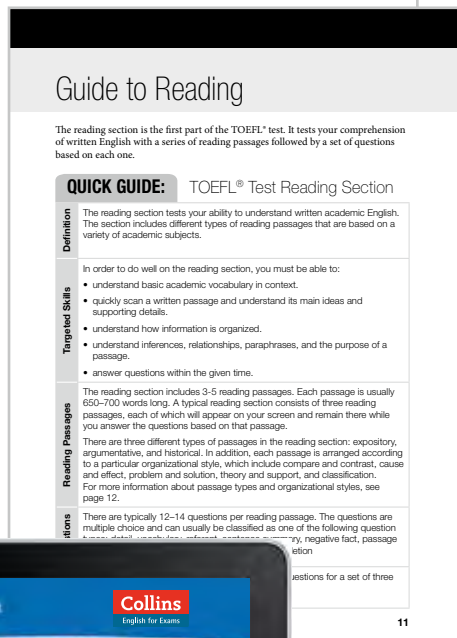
Guide to Reading

The reading section is the first part of the TOEFL® test. It tests your comprehension of written English with a series of reading passages followed by a set of questions based on each one.

QUICK GUIDE: TOEFL® Test Reading Section

| | |
|---|---|
| Definition | The reading section tests your ability to understand written academic English. The section includes different types of reading passages that are based on a variety of academic subjects. |
| Targeted Skills | In order to do well on the reading section, you must be able to:<br>• understand basic academic vocabulary in context.<br>• quickly scan a written passage and understand its main ideas and supporting details.<br>• understand how information is organized.<br>• understand inferences, relationships, paraphrases, and the purpose of a passage.<br>• answer questions within the given time. |
| Reading Passages | The reading section includes 3-5 reading passages. Each passage is usually 650–700 words long. A typical reading section consists of three reading passages, each of which will appear on your screen and remain there while you answer the questions based on that passage.<br>There are three different types of passages in the reading section: expository, argumentative, and historical. In addition, each passage is arranged according to a particular organizational style, which include compare and contrast, cause and effect, problem and solution, theory and support, and classification. For more information about passage types and organizational styles, see page 12. |
| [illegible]tions | There are typically 12–14 questions per reading passage. The questions are multiple choice and can usually be classified as one of the following question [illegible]ry, negative fact, passage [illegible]etion<br>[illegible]uestions for a set of three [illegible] |

Collins
English for Exams

11